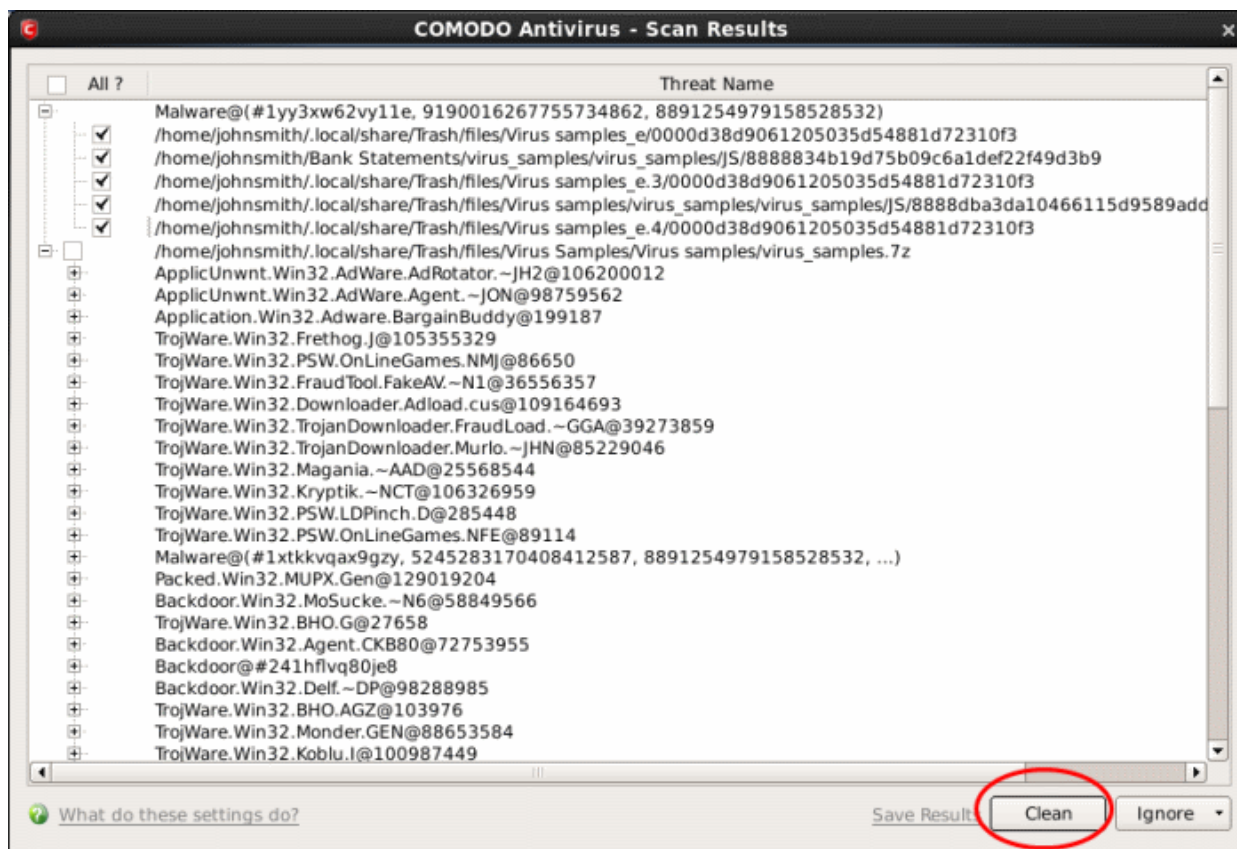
COMODO Antivirus - Scan Results

| All ? | Threat Name |
|---|---|
| | Malware@(#1yy3xw62vy11e, 9190016267755734862, 8891254979158528532) |
| ✓ | /home/johnsmith/.local/share/Trash/files/Virus samples_e/0000d38d9061205035d54881d72310f3 |
| ✓ | /home/johnsmith/Bank Statements/virus_samples/virus_samples/JS/8888834b19d75b09c6a1def22f49d3b9 |
| ✓ | /home/johnsmith/.local/share/Trash/files/Virus samples_e.3/0000d38d9061205035d54881d72310f3 |
| ✓ | /home/johnsmith/.local/share/Trash/files/Virus samples/virus_samples/virus_samples/JS/8888dba3da10466115d9589add |
| ✓ | /home/johnsmith/.local/share/Trash/files/Virus samples_e.4/0000d38d9061205035d54881d72310f3 |
| | /home/johnsmith/.local/share/Trash/files/Virus Samples/Virus samples/virus_samples.7z |
| | ApplicUnwnt.Win32.AdWare.AdRotator.~JH2@106200012 |
| | ApplicUnwnt.Win32.AdWare.Agent.~JON@98759562 |
| | Application.Win32.Adware.BargainBuddy@199187 |
| | TrojWare.Win32.Frethog.J@105355329 |
| | TrojWare.Win32.PSW.OnLineGames.NMJ@86650 |
| | TrojWare.Win32.FraudTool.FakeAV.~N1@36556357 |
| | TrojWare.Win32.Downloader.Adload.cus@109164693 |
| | TrojWare.Win32.TrojanDownloader.FraudLoad.~GGA@39273859 |
| | TrojWare.Win32.TrojanDownloader.Murlo.~JHN@85229046 |
| | TrojWare.Win32.Magania.~AAD@25568544 |
| | TrojWare.Win32.Kryptik.~NCT@106326959 |
| | TrojWare.Win32.PSW.LDPinch.D@285448 |
| | TrojWare.Win32.PSW.OnLineGames.NFE@89114 |
| | Malware@(#1xtkkvqax9gzy, 5245283170408412587, 8891254979158528532, ...) |
| | Packed.Win32.MUPX.Gen@129019204 |
| | Backdoor.Win32.MoSucke.~N6@58849566 |
| | TrojWare.Win32.BHO.G@27658 |
| | Backdoor.Win32.Agent.CKB80@72753955 |
| | Backdoor@#241hflvq80je8 |
| | Backdoor.Win32.Delf.~DP@98288985 |
| | TrojWare.Win32.BHO.AGZ@103976 |
| | TrojWare.Win32.Monder.GEN@88653584 |
| | TrojWare.Win32.Koblu.I@100987449 |

What do these settings do?

Save Results Clean Ignore